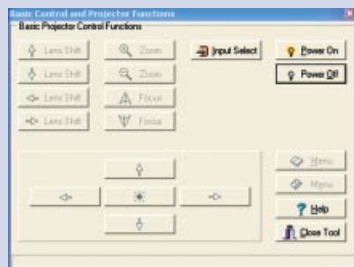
Basic Control and Projector Functions

Basic Projector Control Functions

Lens Shift
Zoom
Input Select
Power On

Lens Shift
Zoom
Power Off

Lens Shift
Focus

Lens Shift
Focus

Menu
Menu
Help
Close Tool